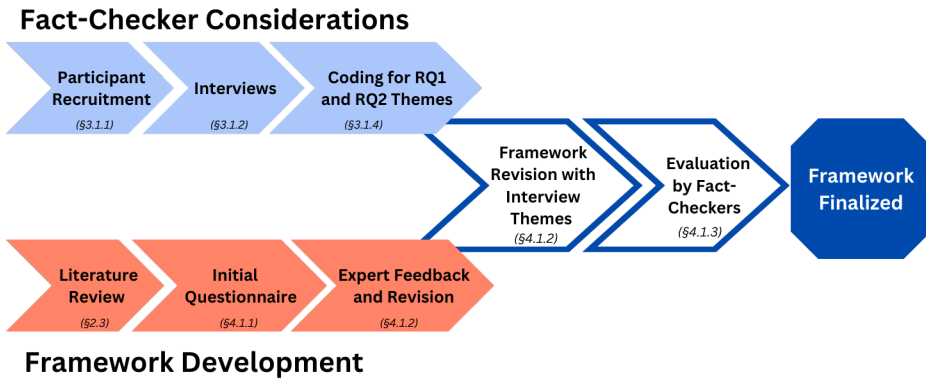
Fact-Checker Considerations

Participant Recruitment (§3.1.1)

Interviews (§3.1.2)

Coding for RQ1 and RQ2 Themes (§3.1.4)

Framework Revision with Interview Themes (§4.1.2)

Evaluation by Fact-Checkers (§4.1.3)

Framework Finalized

Literature Review (§2.3)

Initial Questionnaire (§4.1.1)

Expert Feedback and Revision (§4.1.2)

Framework Development